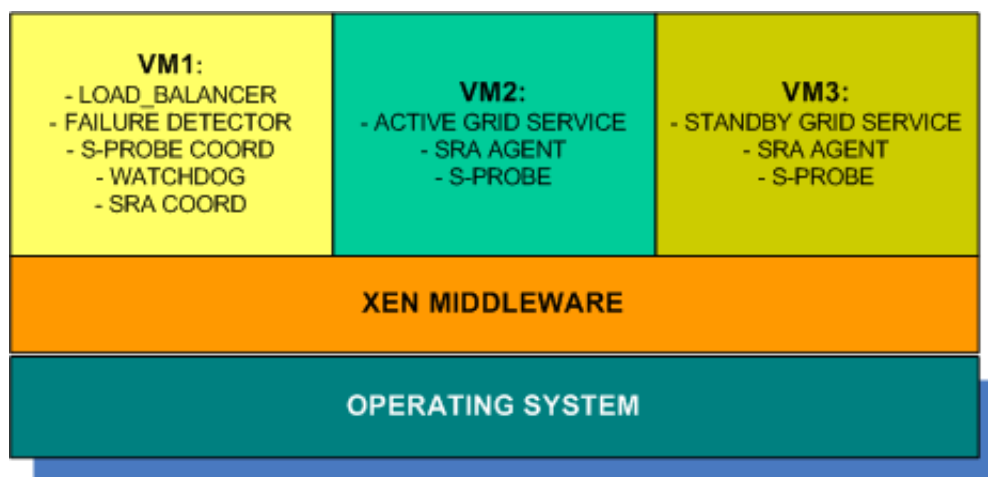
VM1:
- LOAD_BALANCER
- FAILURE DETECTOR
- S-PROBE COORD
- WATCHDOG
- SRA COORD

VM2:
- ACTIVE GRID SERVICE
- SRA AGENT
- S-PROBE

VM3:
- STANDBY GRID SERVICE
- SRA AGENT
- S-PROBE

XEN MIDDLEWARE

OPERATING SYSTEM